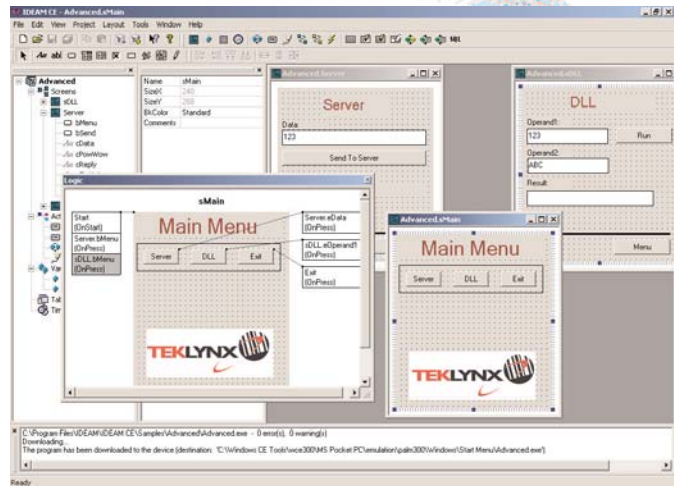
IDEAM CE - Advanced.sMain

File Edit View Project Layout Tools Window Help

Advanced
Screens
sDLL
Server
bMenu
bSend
cData
cPowWow
cReply

| Name | sMain |
|---|---|
| SizeX | 240 |
| SizeY | 268 |
| BkColor | Standard |
| Comments | |

Advanced.Server

Server

Data
123

Send To Server

Advanced.sDLL

DLL

Operand1
123

Run

Operand2
ABC

Result

Menu

Logic

sMain

Start
(OnStart)

Server.bMenu
(OnPress)

sDLL.bMenu
(OnPress)

Main Menu

Server DLL Exit

Server.eData
(OnPress)

sDLL.eOperand1
(OnPress)

Exit
(OnPress)

TEKLYNX

Advanced.sMain

Main Menu

Server DLL Exit

TEKLYNX

C:\Program Files\IDEAM\IDEAM CE\Samples\Advanced\Advanced.exe - 0 error(s), 0 warning(s)
Downloading...
The program has been downloaded to the device (destination: 'C:\Windows CE Tools\wce300\MS Pocket PC\emulation\palm300\Windows\Start Menu\Advanced.exe')

Ready